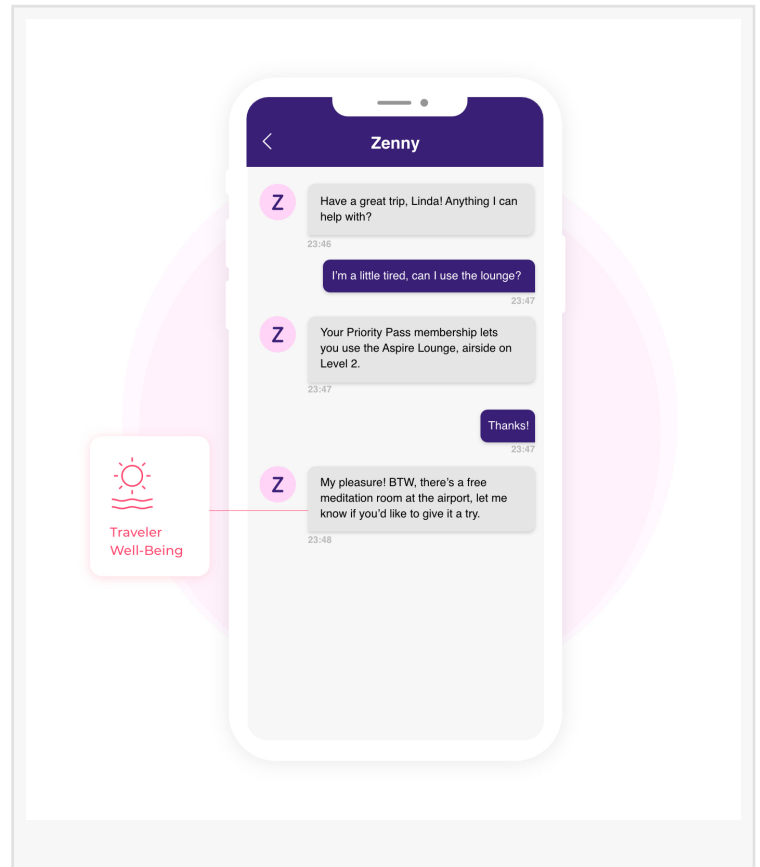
<

Zenny

Z

Have a great trip, Linda! Anything I can help with?

23:46

I'm a little tired, can I use the lounge?

23:47

Z

Your Priority Pass membership lets you use the Aspire Lounge, airside on Level 2.

23:47

Thanks!

23:47

Traveler Well-Being

Z

My pleasure! BTW, there's a free meditation room at the airport, let me know if you'd like to give it a try.

23:48